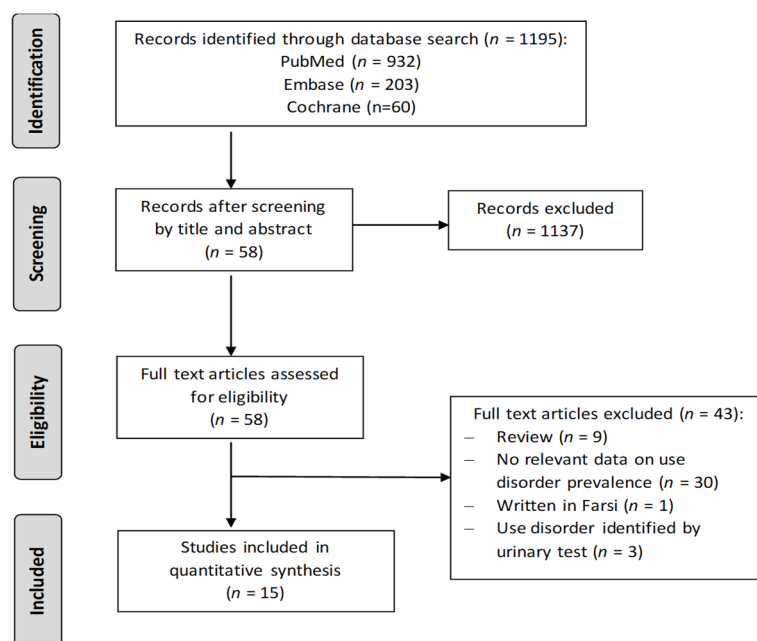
Identification

Records identified through database search ($n$ = 1195):
PubMed ($n$ = 932)
Embase ($n$ = 203)
Cochrane (n=60)

Screening

Records after screening by title and abstract
($n$ = 58)

Records excluded
($n$ = 1137)

Eligibility

Full text articles assessed for eligibility
($n$ = 58)

Full text articles excluded ($n$ = 43):
– Review ($n$ = 9)
– No relevant data on use disorder prevalence ($n$ = 30)
– Written in Farsi ($n$ = 1)
– Use disorder identified by urinary test ($n$ = 3)

Included

Studies included in quantitative synthesis
($n$ = 15)